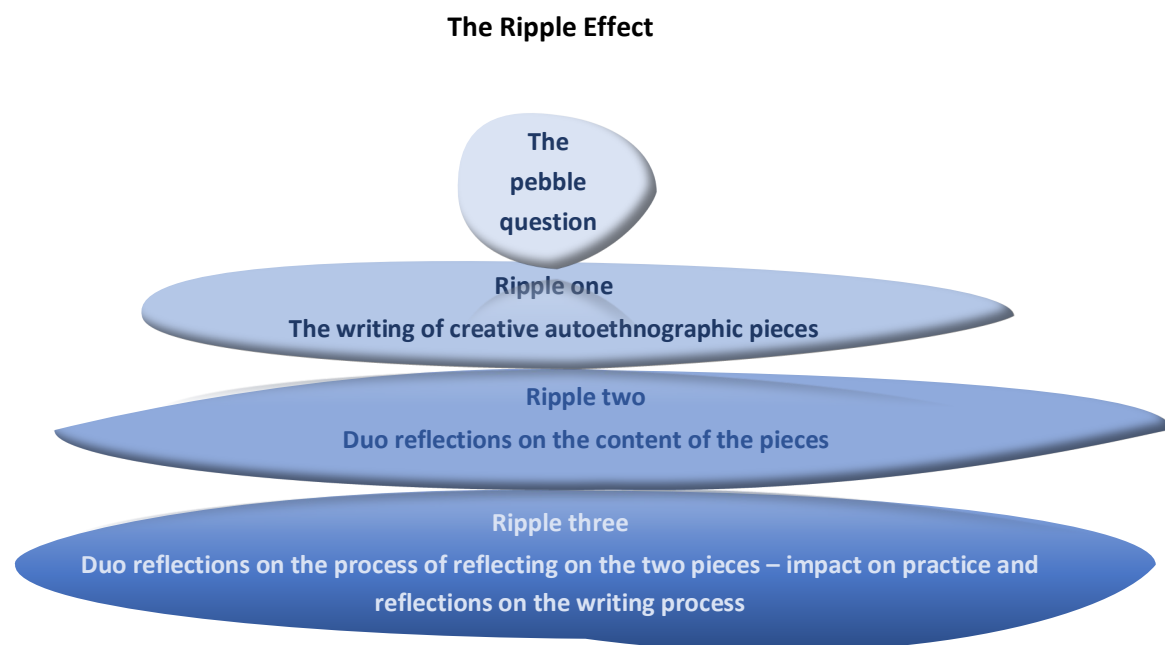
The Ripple Effect

The pebble question

Ripple one

The writing of creative autoethnographic pieces

Ripple two

Duo reflections on the content of the pieces

Ripple three

Duo reflections on the process of reflecting on the two pieces – impact on practice and reflections on the writing process